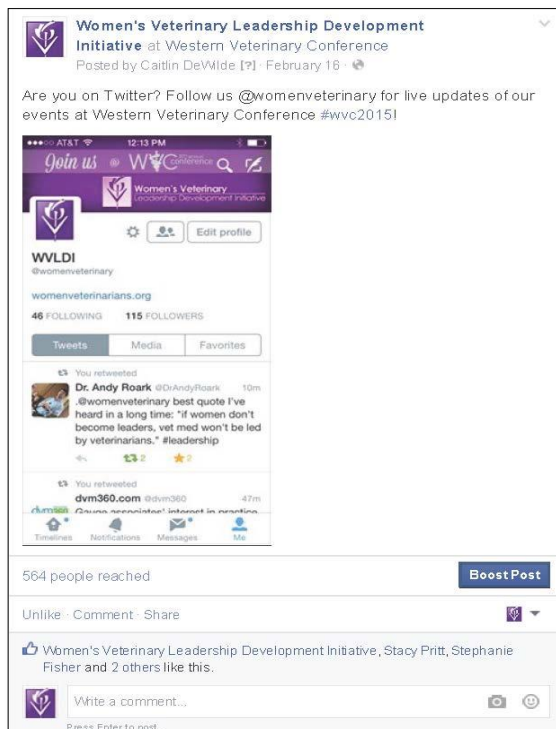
Women's Veterinary Leadership Development Initiative at Western Veterinary Conference
Posted by Caitlin DeWilde [?] · February 16 ·

Are you on Twitter? Follow us @womenveterinary for live updates of our events at Western Veterinary Conference #wvc2015!

AT&T 12:13 PM
Join us WVC Conference
Women's Veterinary Leadership Development Initiative
Edit profile
WVLDI
@womenveterinary
womenveterinarians.org
46 FOLLOWING 115 FOLLOWERS
Tweets Media Favorites
You retweeted
Dr. Andy Roark @DrAndyRoark 10m
.@womenveterinary best quote I've heard in a long time: "if women don't become leaders, vet med won't be led by veterinarians." #leadership
2 2
You retweeted
dvm360.com @dvm360 47m
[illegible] Gauge associates' interest in practice
Timelines Notifications Messages Me

564 people reached
Boost Post

Unlike · Comment · Share

Women's Veterinary Leadership Development Initiative, Stacy Pritt, Stephanie Fisher and 2 others like this.

Write a comment...
Press Enter to post.